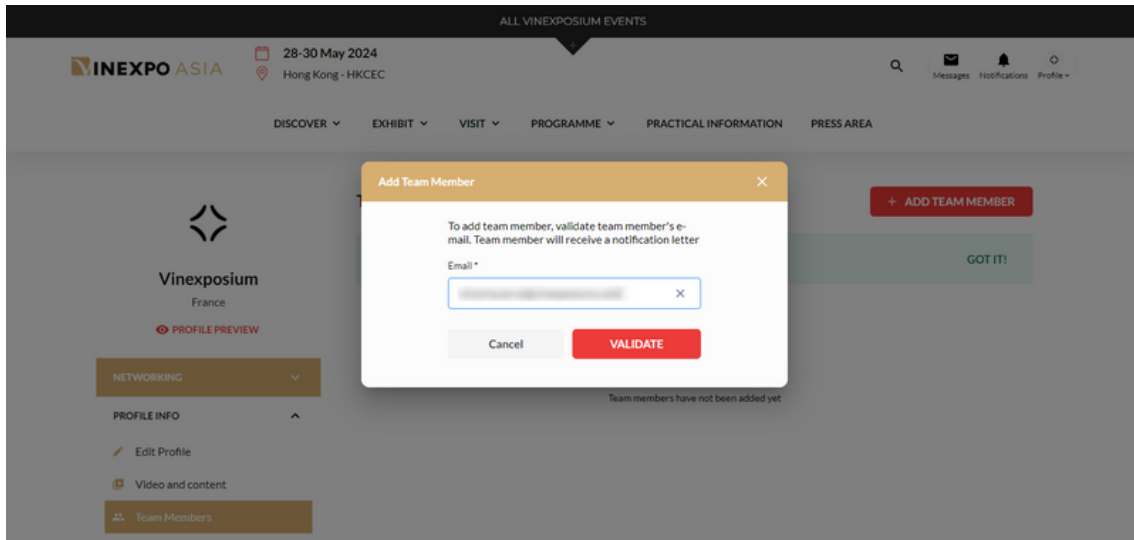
ALL VINEXPOSIUM EVENTS

VINEXPO ASIA

28-30 May 2024
Hong Kong - HKCEC

Messages Notifications Profile

DISCOVER EXHIBIT VISIT PROGRAMME PRACTICAL INFORMATION PRESS AREA

Vinexposium
France
PROFILE PREVIEW

NETWORKING

PROFILE INFO

Edit Profile

Video and content

Team Members

+ ADD TEAM MEMBER

GOT IT!

Team members have not been added yet

Add Team Member

To add team member, validate team member's e-mail. Team member will receive a notification letter

Email *

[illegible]

Cancel

VALIDATE